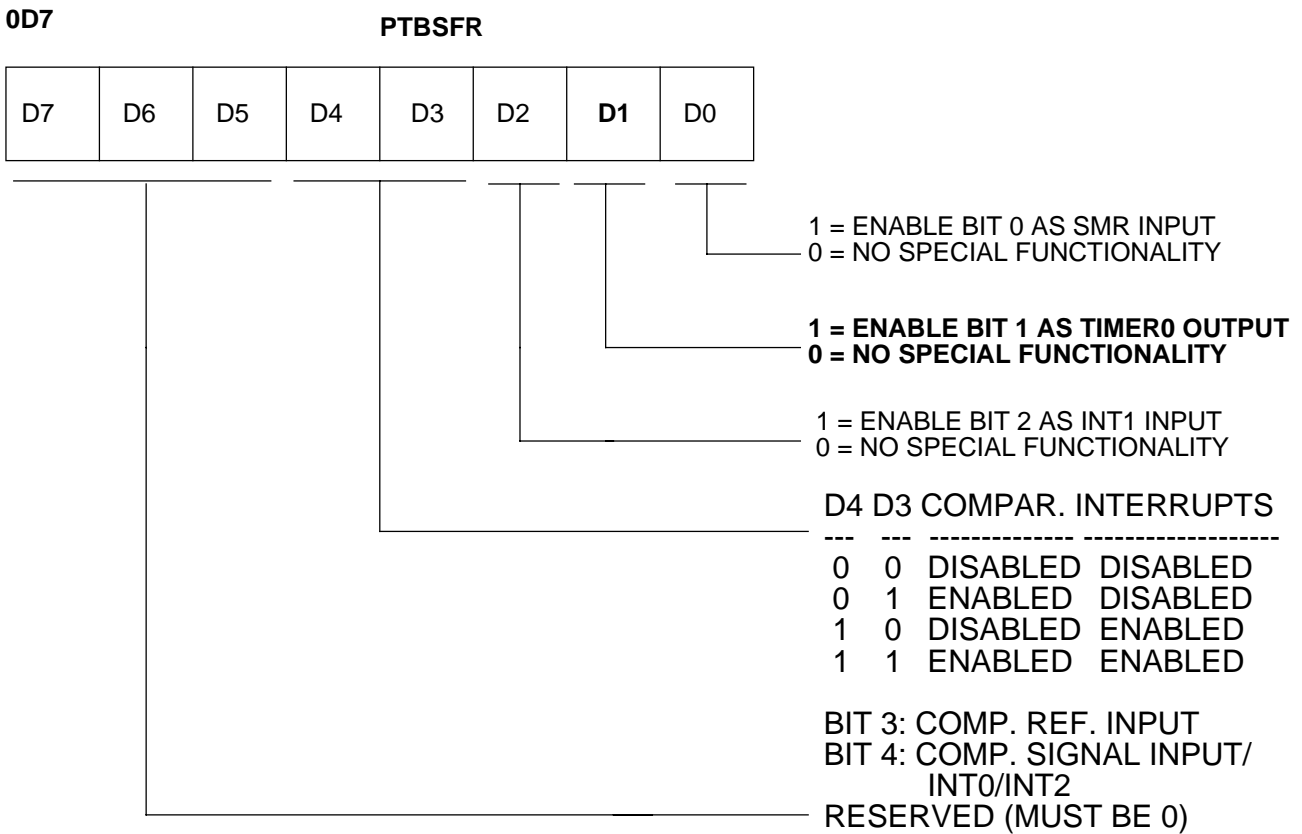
0D7

PTBSFR

| D7 | D6 | D5 | D4 | D3 | D2 | D1 | D0 |
|---|---|---|---|---|---|---|---|

1 = ENABLE BIT 0 AS SMR INPUT
0 = NO SPECIAL FUNCTIONALITY

1 = ENABLE BIT 1 AS TIMER0 OUTPUT
0 = NO SPECIAL FUNCTIONALITY

1 = ENABLE BIT 2 AS INT1 INPUT
0 = NO SPECIAL FUNCTIONALITY

| D4 | D3 | COMPAR. | INTERRUPTS |
|---|---|---|---|
| 0 | 0 | DISABLED | DISABLED |
| 0 | 1 | ENABLED | DISABLED |
| 1 | 0 | DISABLED | ENABLED |
| 1 | 1 | ENABLED | ENABLED |

BIT 3: COMP. REF. INPUT
BIT 4: COMP. SIGNAL INPUT/ INT0/INT2

RESERVED (MUST BE 0)